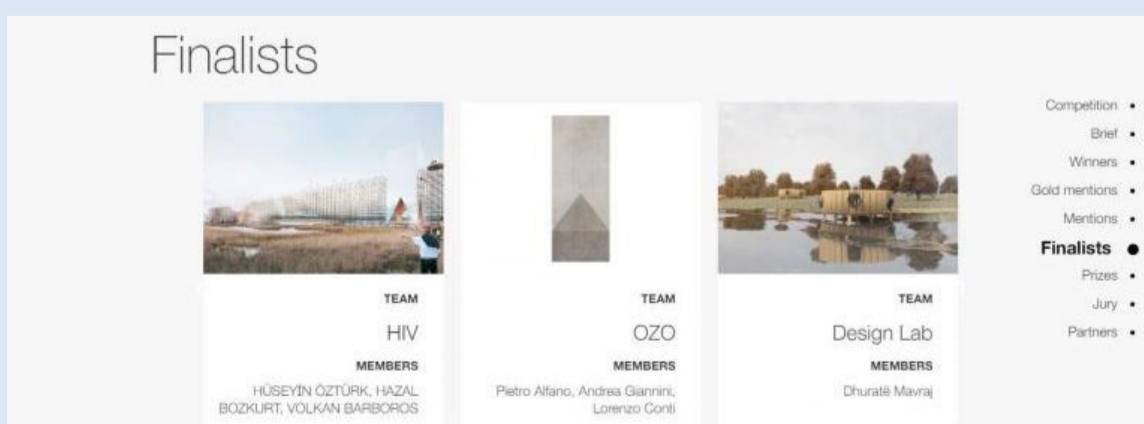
Finalists

TEAM

HIV

MEMBERS

HÜSEYİN ÖZTÜRK, HAZAL BOZKURT, VOLKAN BARBOROS

TEAM

OZO

MEMBERS

Pietro Alfano, Andrea Giannini, Lorenzo Conti

TEAM

Design Lab

MEMBERS

Dhuratë Mavraj

Competition
Brief
Winners
Gold mentions
Mentions
Finalists
Prizes
Jury
Partners